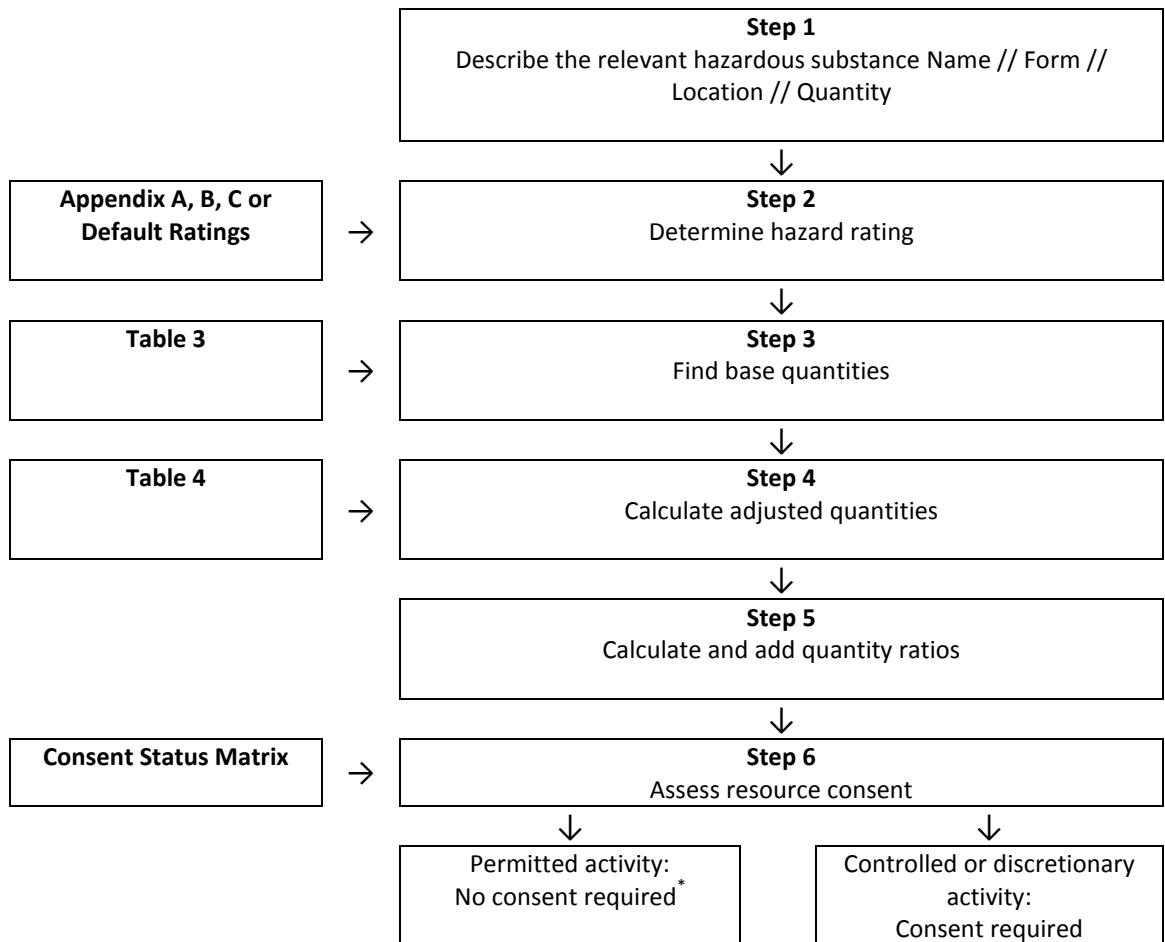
**Step 1**
Describe the relevant hazardous substance Name // Form // Location // Quantity

↓

**Appendix A, B, C or Default Ratings**

→

**Step 2**
Determine hazard rating

↓

**Table 3**

→

**Step 3**
Find base quantities

↓

**Table 4**

→

**Step 4**
Calculate adjusted quantities

↓

**Step 5**
Calculate and add quantity ratios

↓

**Consent Status Matrix**

→

**Step 6**
Assess resource consent

↓

Permitted activity:
No consent required$^{*}$

↓

Controlled or discretionary activity:
Consent required